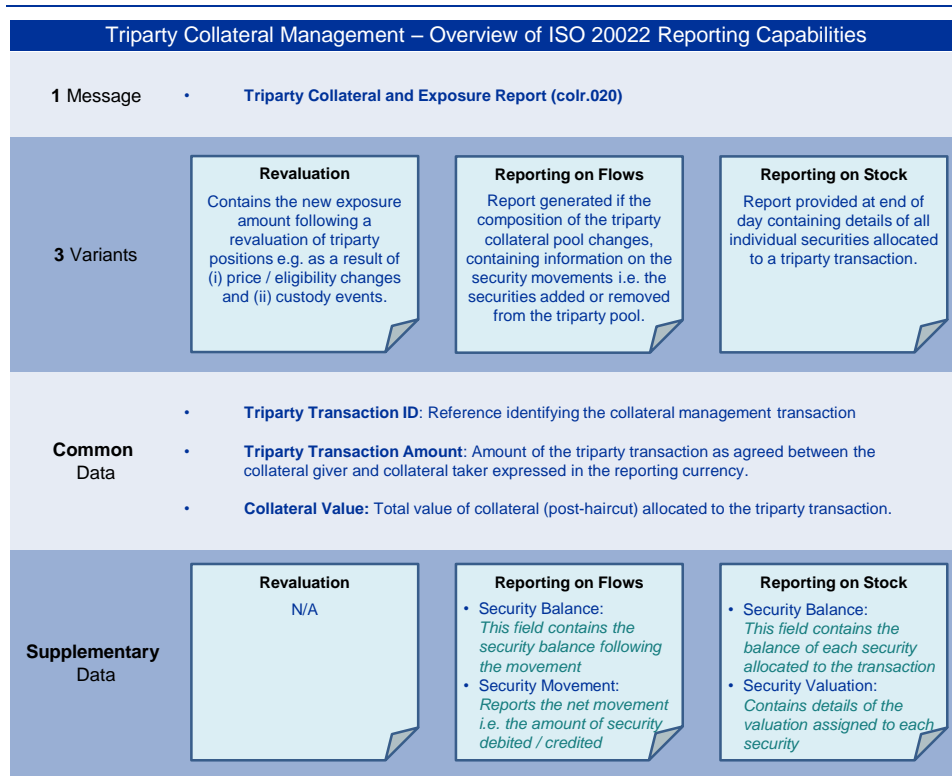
Triparty Collateral Management – Overview of ISO 20022 Reporting Capabilities

**1** Message

• **Triparty Collateral and Exposure Report (colr.020)**

**3** Variants

**Revaluation**

Contains the new exposure amount following a revaluation of triparty positions e.g. as a result of (i) price / eligibility changes and (ii) custody events.

**Reporting on Flows**

Report generated if the composition of the triparty collateral pool changes, containing information on the security movements i.e. the securities added or removed from the triparty pool.

**Reporting on Stock**

Report provided at end of day containing details of all individual securities allocated to a triparty transaction.

**Common** Data

• **Triparty Transaction ID**: Reference identifying the collateral management transaction

• **Triparty Transaction Amount**: Amount of the triparty transaction as agreed between the collateral giver and collateral taker expressed in the reporting currency.

• **Collateral Value:** Total value of collateral (post-haircut) allocated to the triparty transaction.

**Supplementary** Data

**Revaluation**

N/A

**Reporting on Flows**

• Security Balance: *This field contains the security balance following the movement*
• Security Movement: *Reports the net movement i.e. the amount of security debited / credited*

**Reporting on Stock**

• Security Balance: *This field contains the balance of each security allocated to the transaction*
• Security Valuation: *Contains details of the valuation assigned to each security*